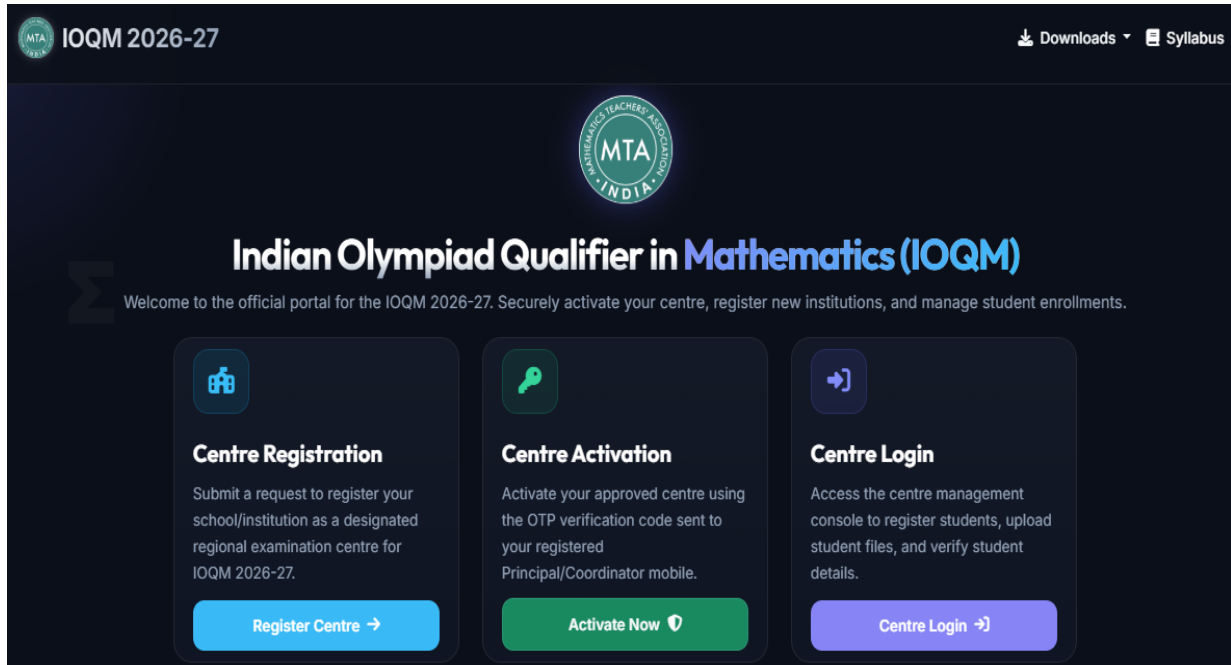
MTA INDIA IOQM 2026-27

Downloads Syllabus

MATHEMATICS TEACHERS' ASSOCIATION MTA INDIA

Indian Olympiad Qualifier in Mathematics (IOQM)

Welcome to the official portal for the IOQM 2026-27. Securely activate your centre, register new institutions, and manage student enrollments.

Centre Registration

Submit a request to register your school/institution as a designated regional examination centre for IOQM 2026-27.

Register Centre →

Centre Activation

Activate your approved centre using the OTP verification code sent to your registered Principal/Coordinator mobile.

Activate Now

Centre Login

Access the centre management console to register students, upload student files, and verify student details.

Centre Login